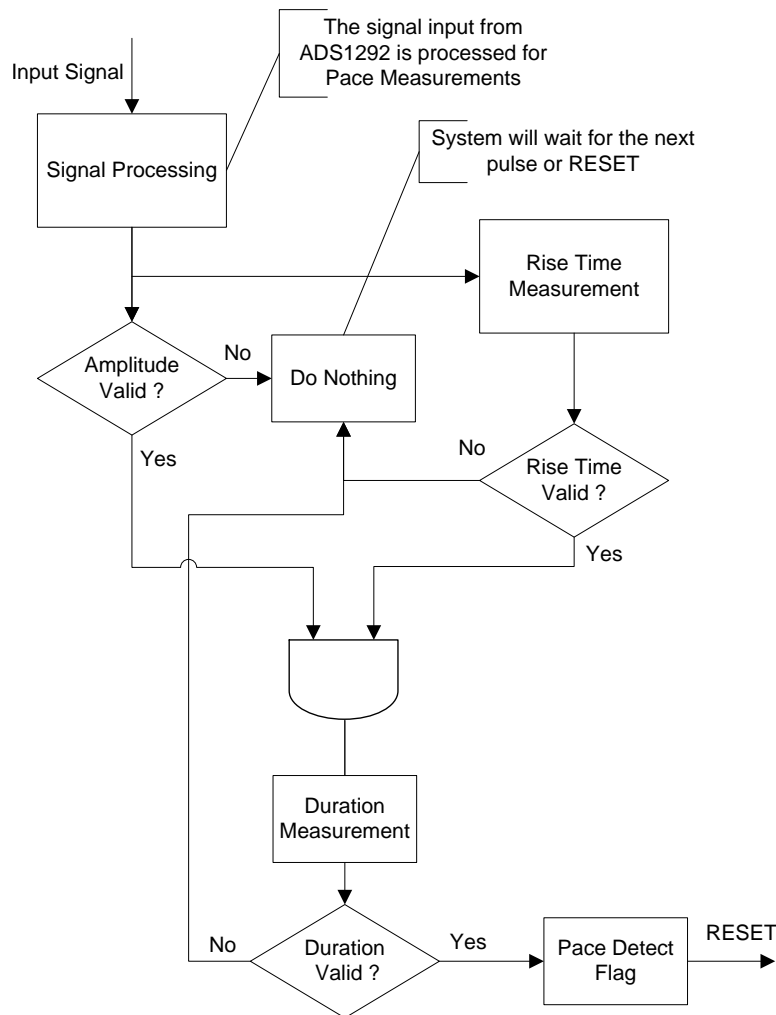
The signal input from ADS1292 is processed for Pace Measurements

Input Signal

Signal Processing

System will wait for the next pulse or RESET

Rise Time Measurement

Amplitude Valid ?

No

Do Nothing

No

Rise Time Valid ?

Yes

Yes

Duration Measurement

No

Duration Valid ?

Yes

Pace Detect Flag

RESET